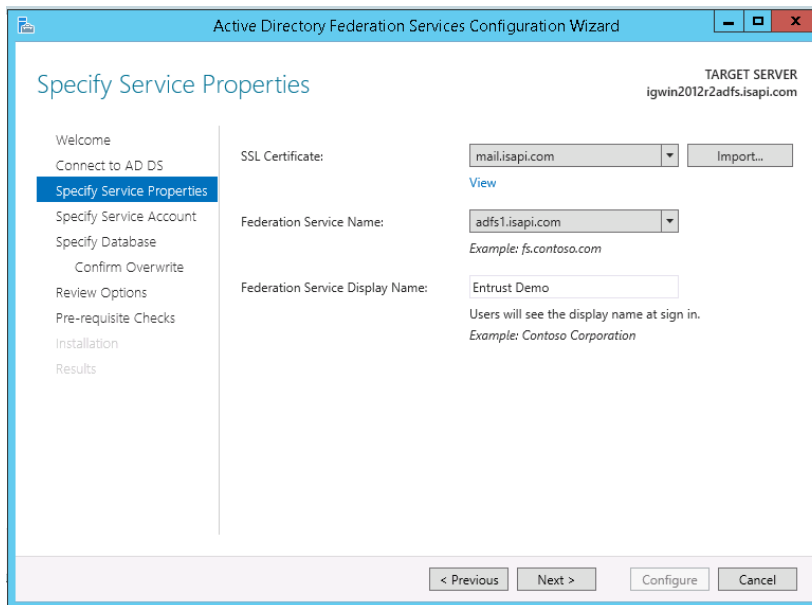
Active Directory Federation Services Configuration Wizard

Specify Service Properties

TARGET SERVER
igwin2012r2adfs.isapi.com

Welcome
Connect to AD DS
Specify Service Properties
Specify Service Account
Specify Database
Confirm Overwrite
Review Options
Pre-requisite Checks
Installation
Results

SSL Certificate: mail.isapi.com Import...
View

Federation Service Name: adfs1.isapi.com
Example: fs.contoso.com

Federation Service Display Name: Entrust Demo
Users will see the display name at sign in.
Example: Contoso Corporation

< Previous Next > Configure Cancel